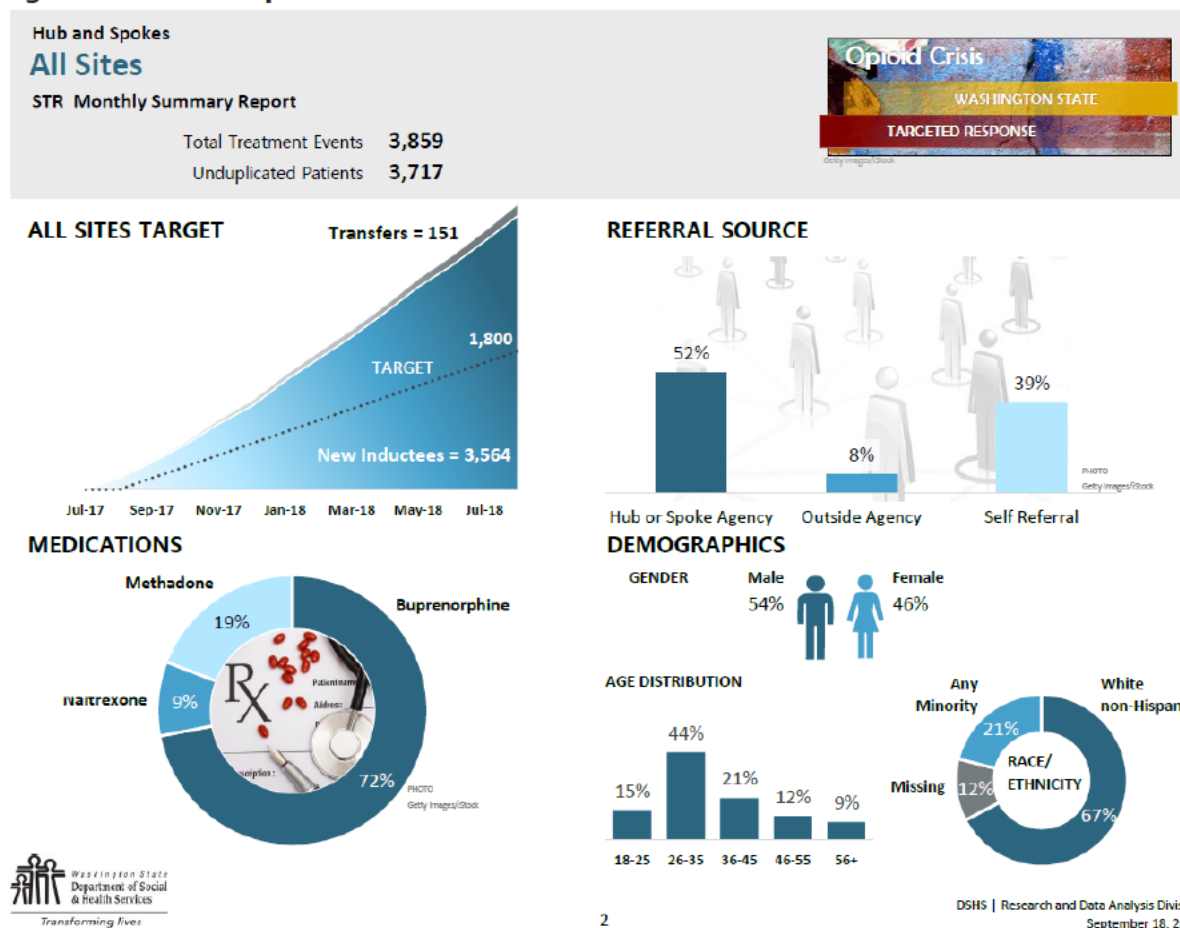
Hub and Spokes
All Sites
STR Monthly Summary Report

Total Treatment Events 3,859
Unduplicated Patients 3,717

Opioid Crisis
WASHINGTON STATE
TARGETED RESPONSE
Getty Images/iStock

ALL SITES TARGET
Transfers = 151
1,800
TARGET
New Inductees = 3,564
Jul-17 Sep-17 Nov-17 Jan-18 Mar-18 May-18 Jul-18

REFERRAL SOURCE
52%
8%
39%
Hub or Spoke Agency Outside Agency Self Referral
PHOTO
Getty Images/iStock

MEDICATIONS
Methadone 19%
Buprenorphine
Naltrexone 9%
72%
Rx
PHOTO
Getty Images/iStock

DEMOGRAPHICS
GENDER
Male 54%
Female 46%

AGE DISTRIBUTION
15% 44% 21% 12% 9%
18-25 26-35 36-45 46-55 56+

Any Minority 21%
White non-Hispan
Missing 12%
RACE/ ETHNICITY
67%

Washington State Department of Social & Health Services
Transforming lives

2

DSHS | Research and Data Analysis Divi
September 18, 2